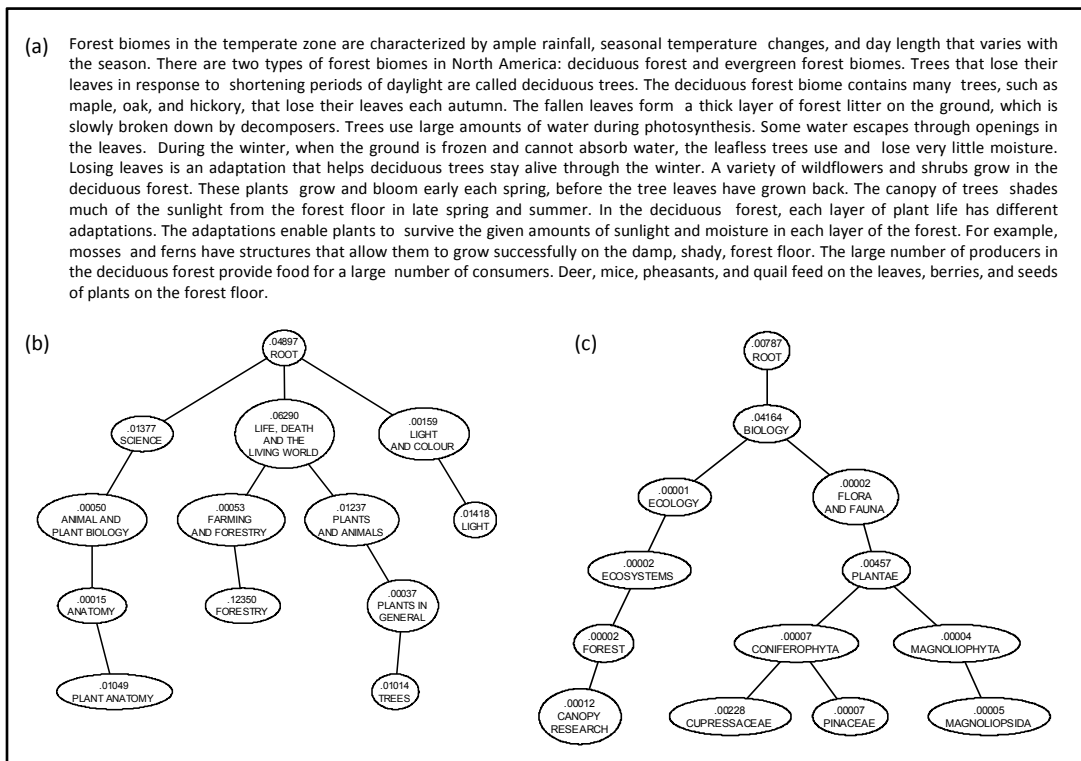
(a) Forest biomes in the temperate zone are characterized by ample rainfall, seasonal temperature changes, and day length that varies with the season. There are two types of forest biomes in North America: deciduous forest and evergreen forest biomes. Trees that lose their leaves in response to shortening periods of daylight are called deciduous trees. The deciduous forest biome contains many trees, such as maple, oak, and hickory, that lose their leaves each autumn. The fallen leaves form a thick layer of forest litter on the ground, which is slowly broken down by decomposers. Trees use large amounts of water during photosynthesis. Some water escapes through openings in the leaves. During the winter, when the ground is frozen and cannot absorb water, the leafless trees use and lose very little moisture. Losing leaves is an adaptation that helps deciduous trees stay alive through the winter. A variety of wildflowers and shrubs grow in the deciduous forest. These plants grow and bloom early each spring, before the tree leaves have grown back. The canopy of trees shades much of the sunlight from the forest floor in late spring and summer. In the deciduous forest, each layer of plant life has different adaptations. The adaptations enable plants to survive the given amounts of sunlight and moisture in each layer of the forest. For example, mosses and ferns have structures that allow them to grow successfully on the damp, shady, forest floor. The large number of producers in the deciduous forest provide food for a large number of consumers. Deer, mice, pheasants, and quail feed on the leaves, berries, and seeds of plants on the forest floor.

(b)

.04897 ROOT

.01377 SCIENCE

.06290 LIFE, DEATH AND THE LIVING WORLD

.00159 LIGHT AND COLOUR

.00050 ANIMAL AND PLANT BIOLOGY

.00053 FARMING AND FORESTRY

.01237 PLANTS AND ANIMALS

.01418 LIGHT

.00015 ANATOMY

.12350 FORESTRY

.00037 PLANTS IN GENERAL

.01049 PLANT ANATOMY

.01014 TREES

(c)

.00787 ROOT

.04164 BIOLOGY

.00001 ECOLOGY

.00002 FLORA AND FAUNA

.00002 ECOSYSTEMS

.00457 PLANTAE

.00002 FOREST

.00007 CONIFEROPHYTA

.00004 MAGNOLIOPHYTA

.00012 CANOPY RESEARCH

.00228 CUPRESSACEAE

.00007 PINACEAE

.00005 MAGNOLIOPSIDA